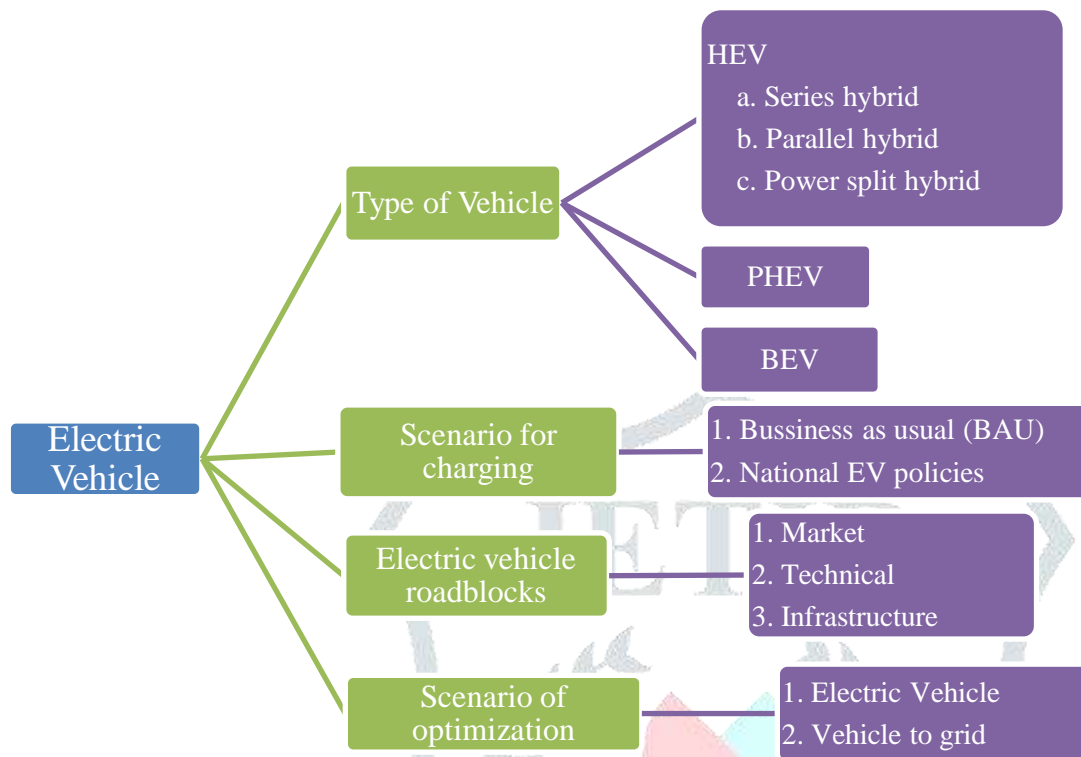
Electric Vehicle

Type of Vehicle

HEV
a. Series hybrid
b. Parallel hybrid
c. Power split hybrid

PHEV

BEV

Scenario for charging

1. Bussiness as usual (BAU)
2. National EV policies

Electric vehicle roadblocks

1. Market
2. Technical
3. Infrastructure

Scenario of optimization

1. Electric Vehicle
2. Vehicle to grid